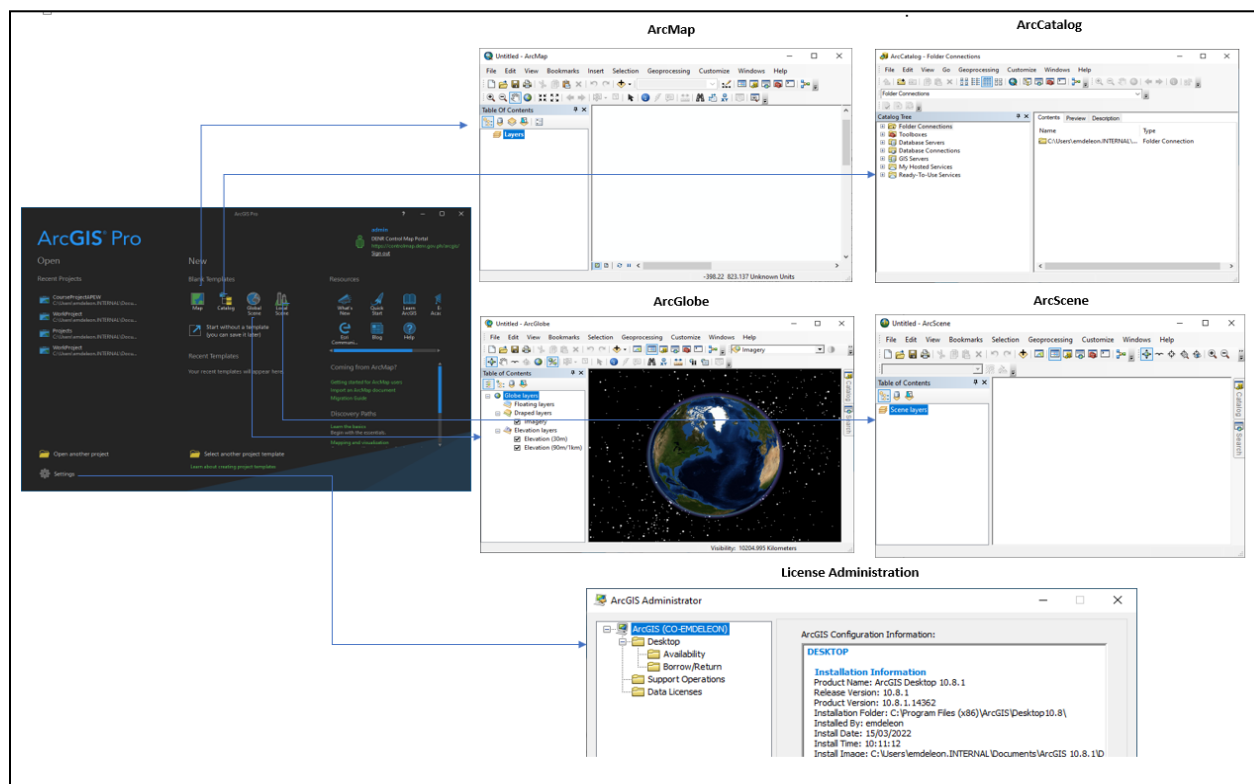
ArcMap

ArcCatalog

Untitled - ArcMap
File Edit View Bookmarks Insert Selection Geoprocessing Customize Windows Help
Table Of Contents
Layers
-398.22 823.137 Unknown Units

ArcCatalog - Folder Connections
File Edit View Go Geoprocessing Customize Windows Help
Folder Connections
Catalog Tree
Folder Connections
Toolboxes
Database Servers
Database Connections
GIS Servers
My Hosted Services
Ready-To-Use Services
Contents Preview Description
Name
Type
C:\Users\emdeleon.INTERNAL\...
Folder Connection

ArcGIS Pro
ArcGIS Pro
Open
Recent Projects
CourseProjectAPEW
C:\Users\emdeleon.INTERNAL\Docu...
WorkProject
C:\Users\emdeleon.INTERNAL\Docu...
Projects
C:\Users\emdeleon.INTERNAL\Docu...
WorkProject
C:\Users\emdeleon.INTERNAL\Docu...
New
Blank Templates
Map
Catalog
Global Scene
Local Scene
Start without a template (you can save it later)
Recent Templates
Your recent templates will appear here.
admin
DENR Control Map Portal
https://controlmap.denr.gov.ph/arcgis/
Sign out
Resources
What's New
Quick Start
Learn ArcGIS
Esri Community
Blog
Help
Coming from ArcMap?
Getting started for ArcMap users
Import an ArcMap document
Migration Guide
Discovery Paths
Learn the basics
Begin with the essentials.
Mapping and visualization
Open another project
Select another project template
Learn about creating project templates
Settings

ArcGlobe

ArcScene

Untitled - ArcGlobe
File Edit View Bookmarks Selection Geoprocessing Customize Windows Help
Imagery
Table Of Contents
Globe layers
Floating layers
Draped layers
Imagery
Elevation layers
Elevation (30m)
Elevation (90m/1km)
Catalog
Search
Visibility: 10204.995 Kilometers

Untitled - ArcScene
File Edit View Bookmarks Selection Geoprocessing Customize Windows Help
Table of Contents
Scene layers
Catalog
Search

License Administration

ArcGIS Administrator
ArcGIS (CO-EMDELEON)
Desktop
Availability
Borrow/Return
Support Operations
Data Licenses
ArcGIS Configuration Information:
DESKTOP
Installation Information
Product Name: ArcGIS Desktop 10.8.1
Release Version: 10.8.1
Product Version: 10.8.1.14362
Installation Folder: C:\Program Files (x86)\ArcGIS\Desktop10.8\
Installed By: emdeleon
Install Date: 15/03/2022
Install Time: 10:11:12
Install Image: C:\Users\emdeleon.INTERNAL\Documents\ArcGIS 10.8.1\D